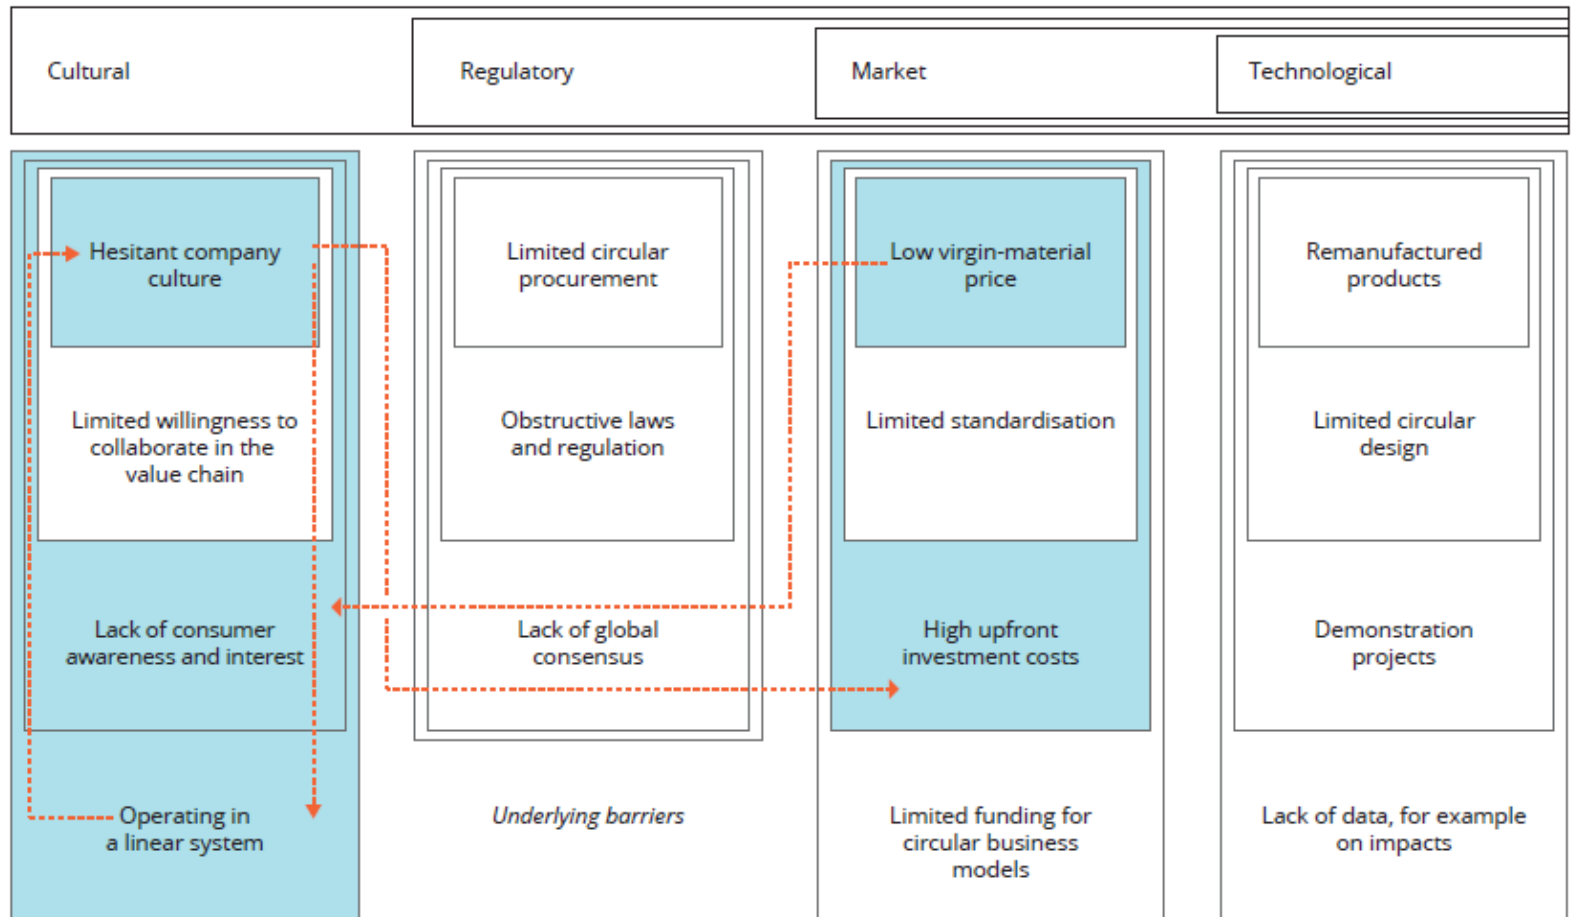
Cultural

Regulatory

Market

Technological

Hesitant company culture

Limited willingness to collaborate in the value chain

Lack of consumer awareness and interest

Operating in a linear system

Limited circular procurement

Obstructive laws and regulation

Lack of global consensus

*Underlying barriers*

Low virgin-material price

Limited standardisation

High upfront investment costs

Limited funding for circular business models

Remanufactured products

Limited circular design

Demonstration projects

Lack of data, for example on impacts